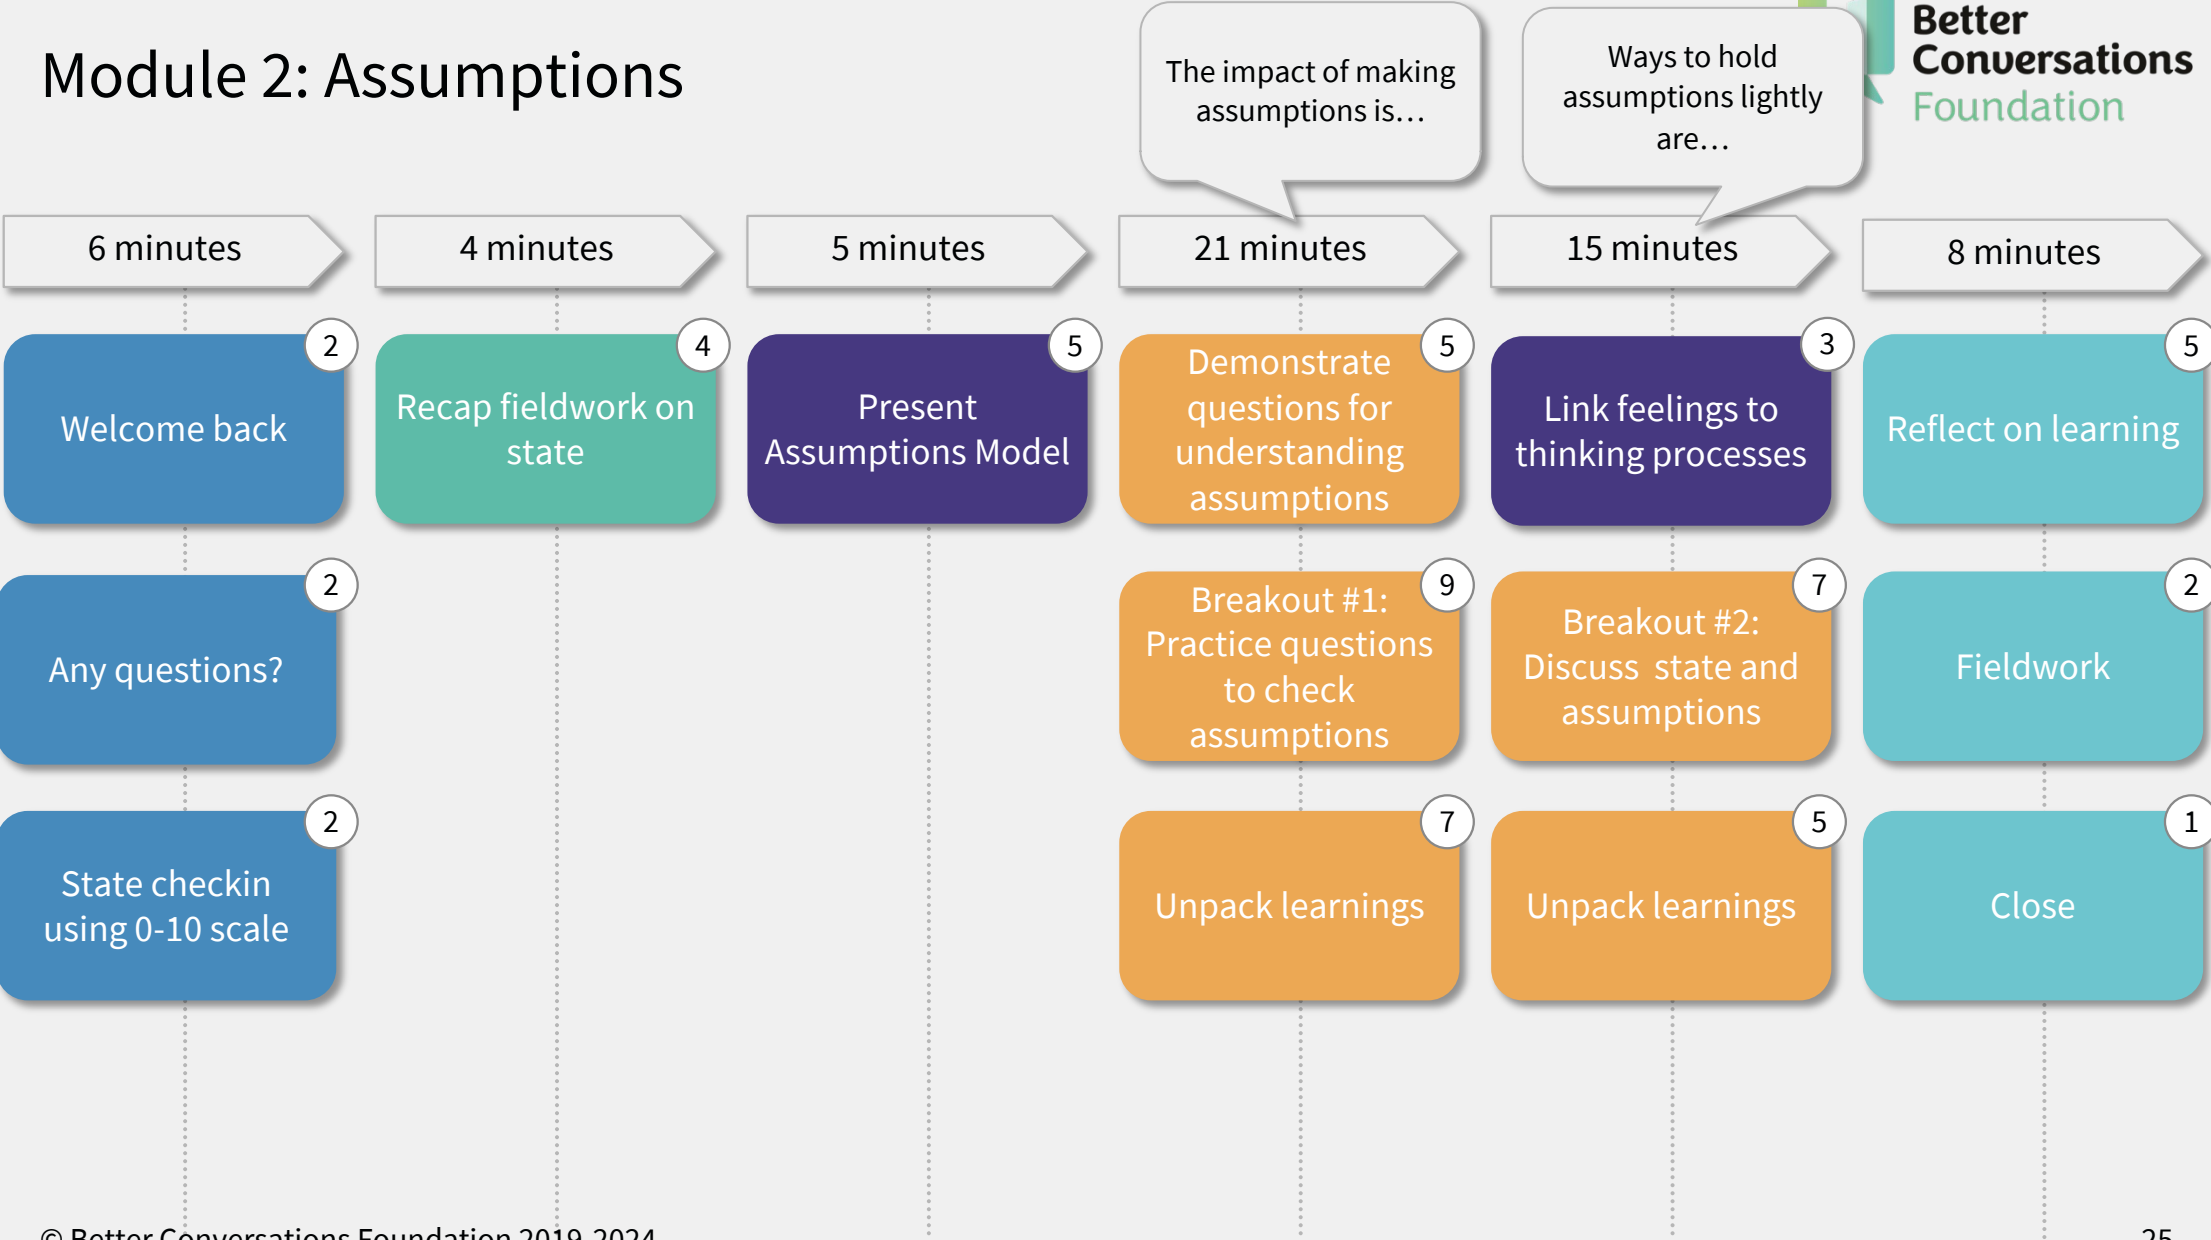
Module 2: Assumptions

The impact of making assumptions is…

Ways to hold assumptions lightly are…

Better Conversations Foundation

6 minutes

2
Welcome back

2
Any questions?

2
State checkin using 0-10 scale

4 minutes

4
Recap fieldwork on state

5 minutes

5
Present Assumptions Model

21 minutes

5
Demonstrate questions for understanding assumptions

9
Breakout #1: Practice questions to check assumptions

7
Unpack learnings

15 minutes

3
Link feelings to thinking processes

7
Breakout #2: Discuss state and assumptions

5
Unpack learnings

8 minutes

5
Reflect on learning

2
Fieldwork

1
Close

© Better Conversations Foundation 2019-2024

25